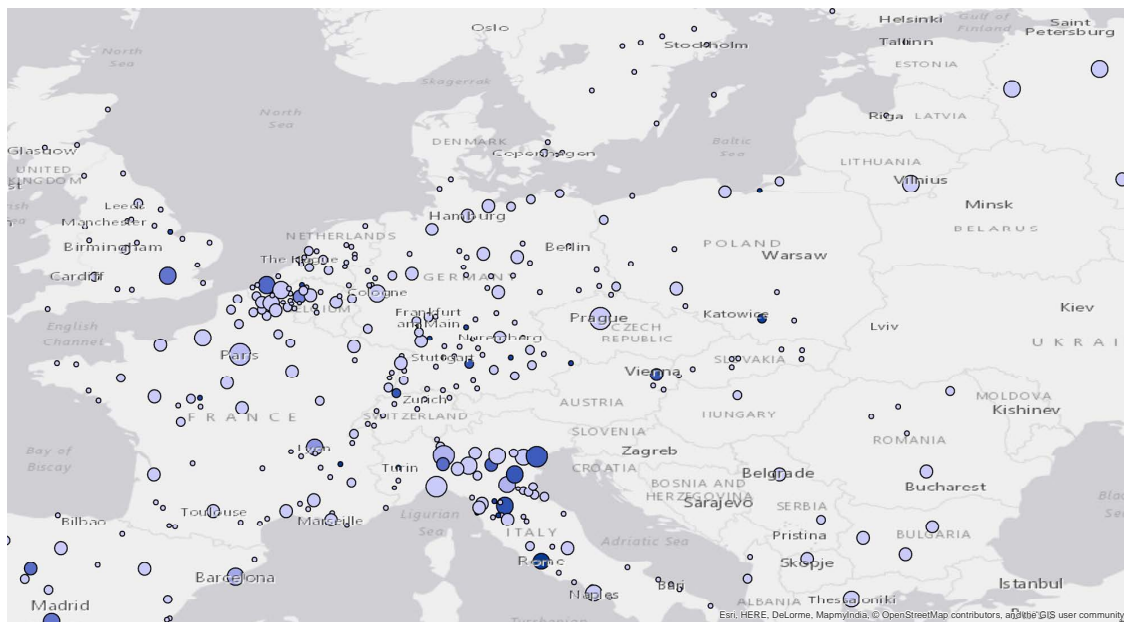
Oslo
Helsinki
Gulf of Finland
Saint Petersburg
Tallinn
ESTONIA
North Sea
Stockholm
Skagerrak
North Sea
Riga
LATVIA
Glasgow
UNITED KINGDOM
DENMARK
Copenhagen
Baltic Sea
LITHUANIA
Vilnius
Leeds
Manchester
Hamburg
Minsk
BELARUS
NETHERLANDS
Birmingham
Berlin
POLAND
Warsaw
The Hague
Cardiff
GERMANY
Cologne
BELGIUM
Kiev
English Channel
Frankfurt am Main
Prague
Katowice
CZECH REPUBLIC
Lviv
Nuremberg
UKRAI
Paris
Stuttgart
SLOVAKIA
Vienna
Zurich
MOLDOVA
Kishinev
FRANCE
SWITZERLAND
AUSTRIA
HUNGARY
Bay of Biscay
SLOVENIA
ROMANIA
Lyon
Zagreb
Turin
CROATIA
Belgrade
Bucharest
BOSNIA AND HERZEGOVINA
Sarajevo
SERBIA
Toulouse
Bilbao
Marseille
Ligurian Sea
ITALY
Adriatic Sea
Pristina
BULGARIA
Rome
Skopje
Barcelona
Istanbul
Madrid
Naples
Bari
ALBANIA
Thessaloniki
Esri, HERE, DeLorme, MapmyIndia, © OpenStreetMap contributors, and the GIS user community